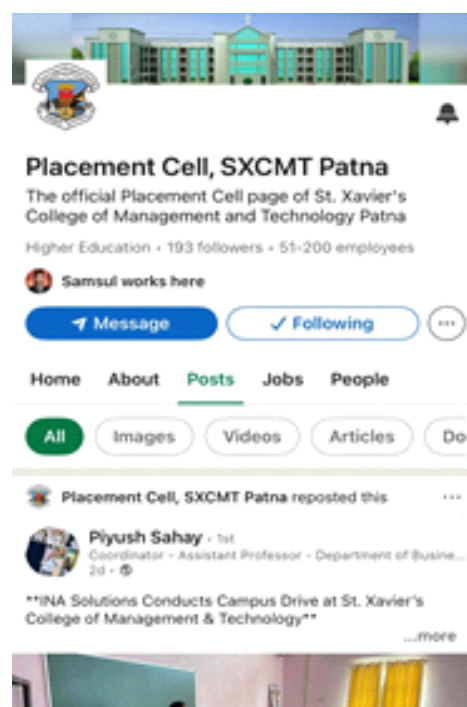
Placement Cell, SXCMT Patna

The official Placement Cell page of St. Xavier's College of Management and Technology Patna

Higher Education • 193 followers • 51-200 employees

Samsul works here

Message

Following

...

Home About Posts Jobs People

All Images Videos Articles Do

Placement Cell, SXCMT Patna reposted this

...

Piyush Sahay • 1st

Coordinator - Assistant Professor - Department of Busine...

2d •

**INA Solutions Conducts Campus Drive at St. Xavier's College of Management & Technology**

...more